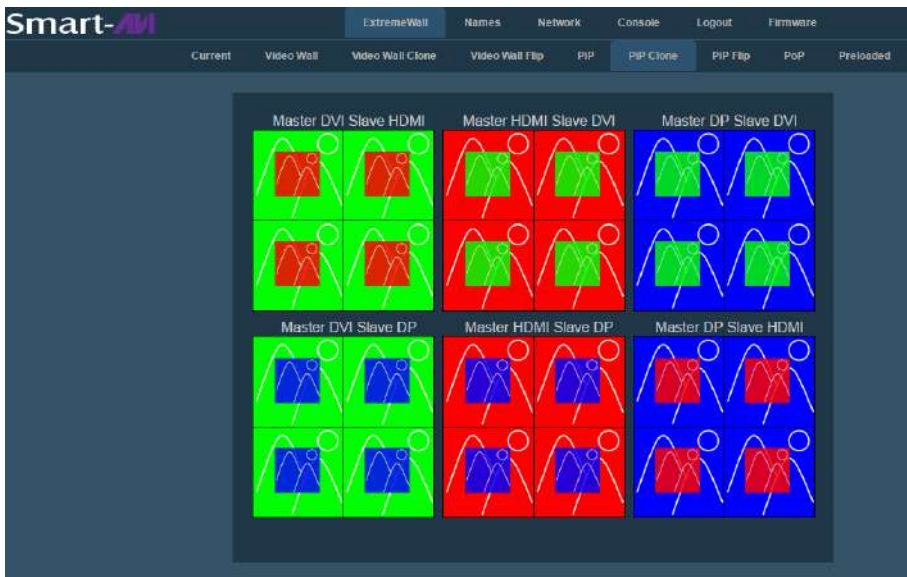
Smart-AVI

ExtremeWall Names Network Console Logout Firmware

Current Video Wall Video Wall Clone Video Wall Flip PIP PIP Clone PIP Flip PoP Preloaded

Master DVI Slave HDMI
Master HDMI Slave DVI
Master DP Slave DVI

Master DVI Slave DP
Master HDMI Slave DP
Master DP Slave HDMI